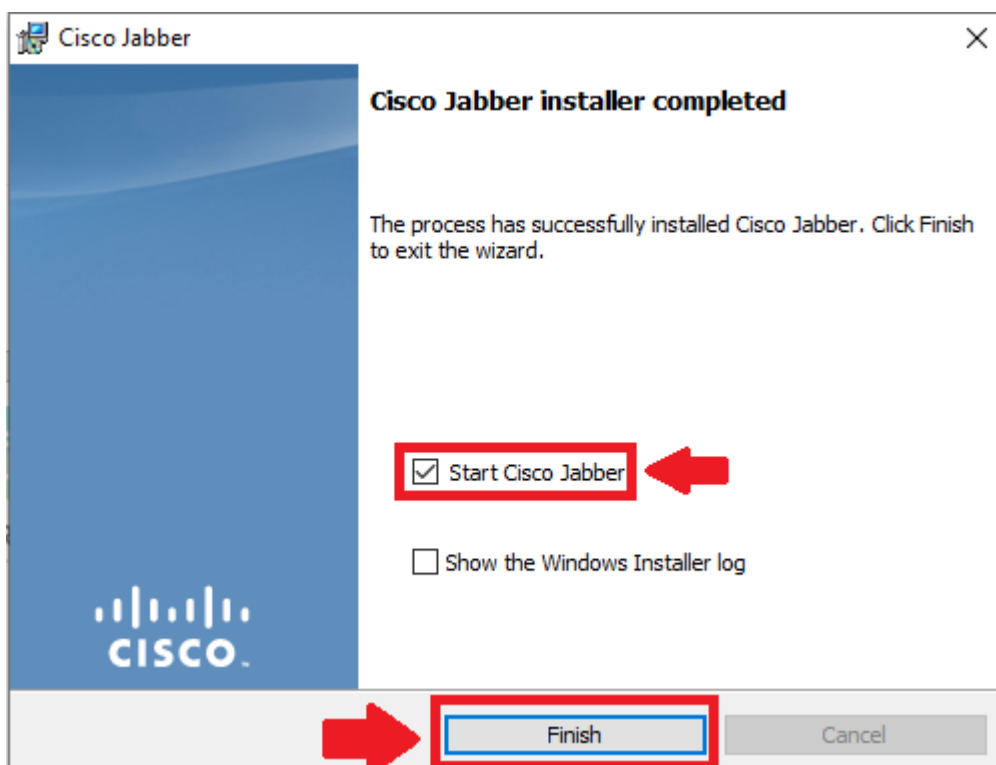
Cisco Jabber

Cisco Jabber installer completed

The process has successfully installed Cisco Jabber. Click Finish to exit the wizard.

Start Cisco Jabber

Show the Windows Installer log

cisco

Finish

Cancel